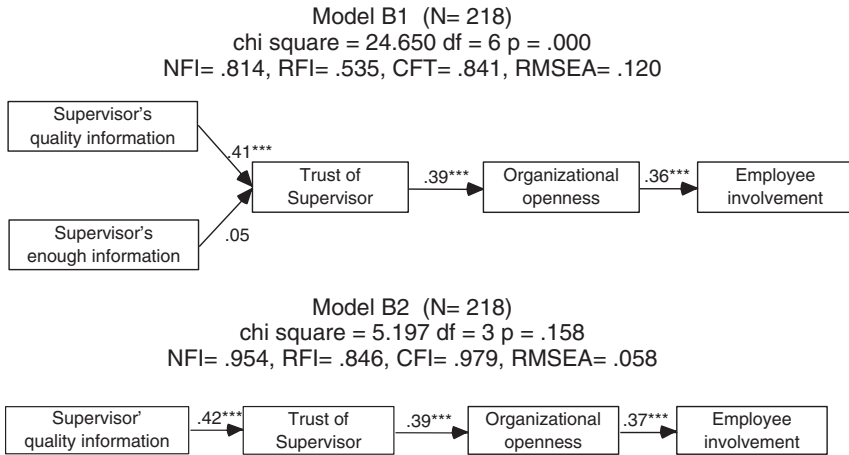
Model B1 (N= 218)
chi square = 24.650 df = 6 p = .000
NFI= .814, RFI= .535, CFT= .841, RMSEA= .120

Supervisor's quality information

.41***

Trust of Supervisor

.39***

Organizational openness

.36***

Employee involvement

Supervisor's enough information

.05

Model B2 (N= 218)
chi square = 5.197 df = 3 p = .158
NFI= .954, RFI= .846, CFI= .979, RMSEA= .058

Supervisor' quality information

.42***

Trust of Supervisor

.39***

Organizational openness

.37***

Employee involvement